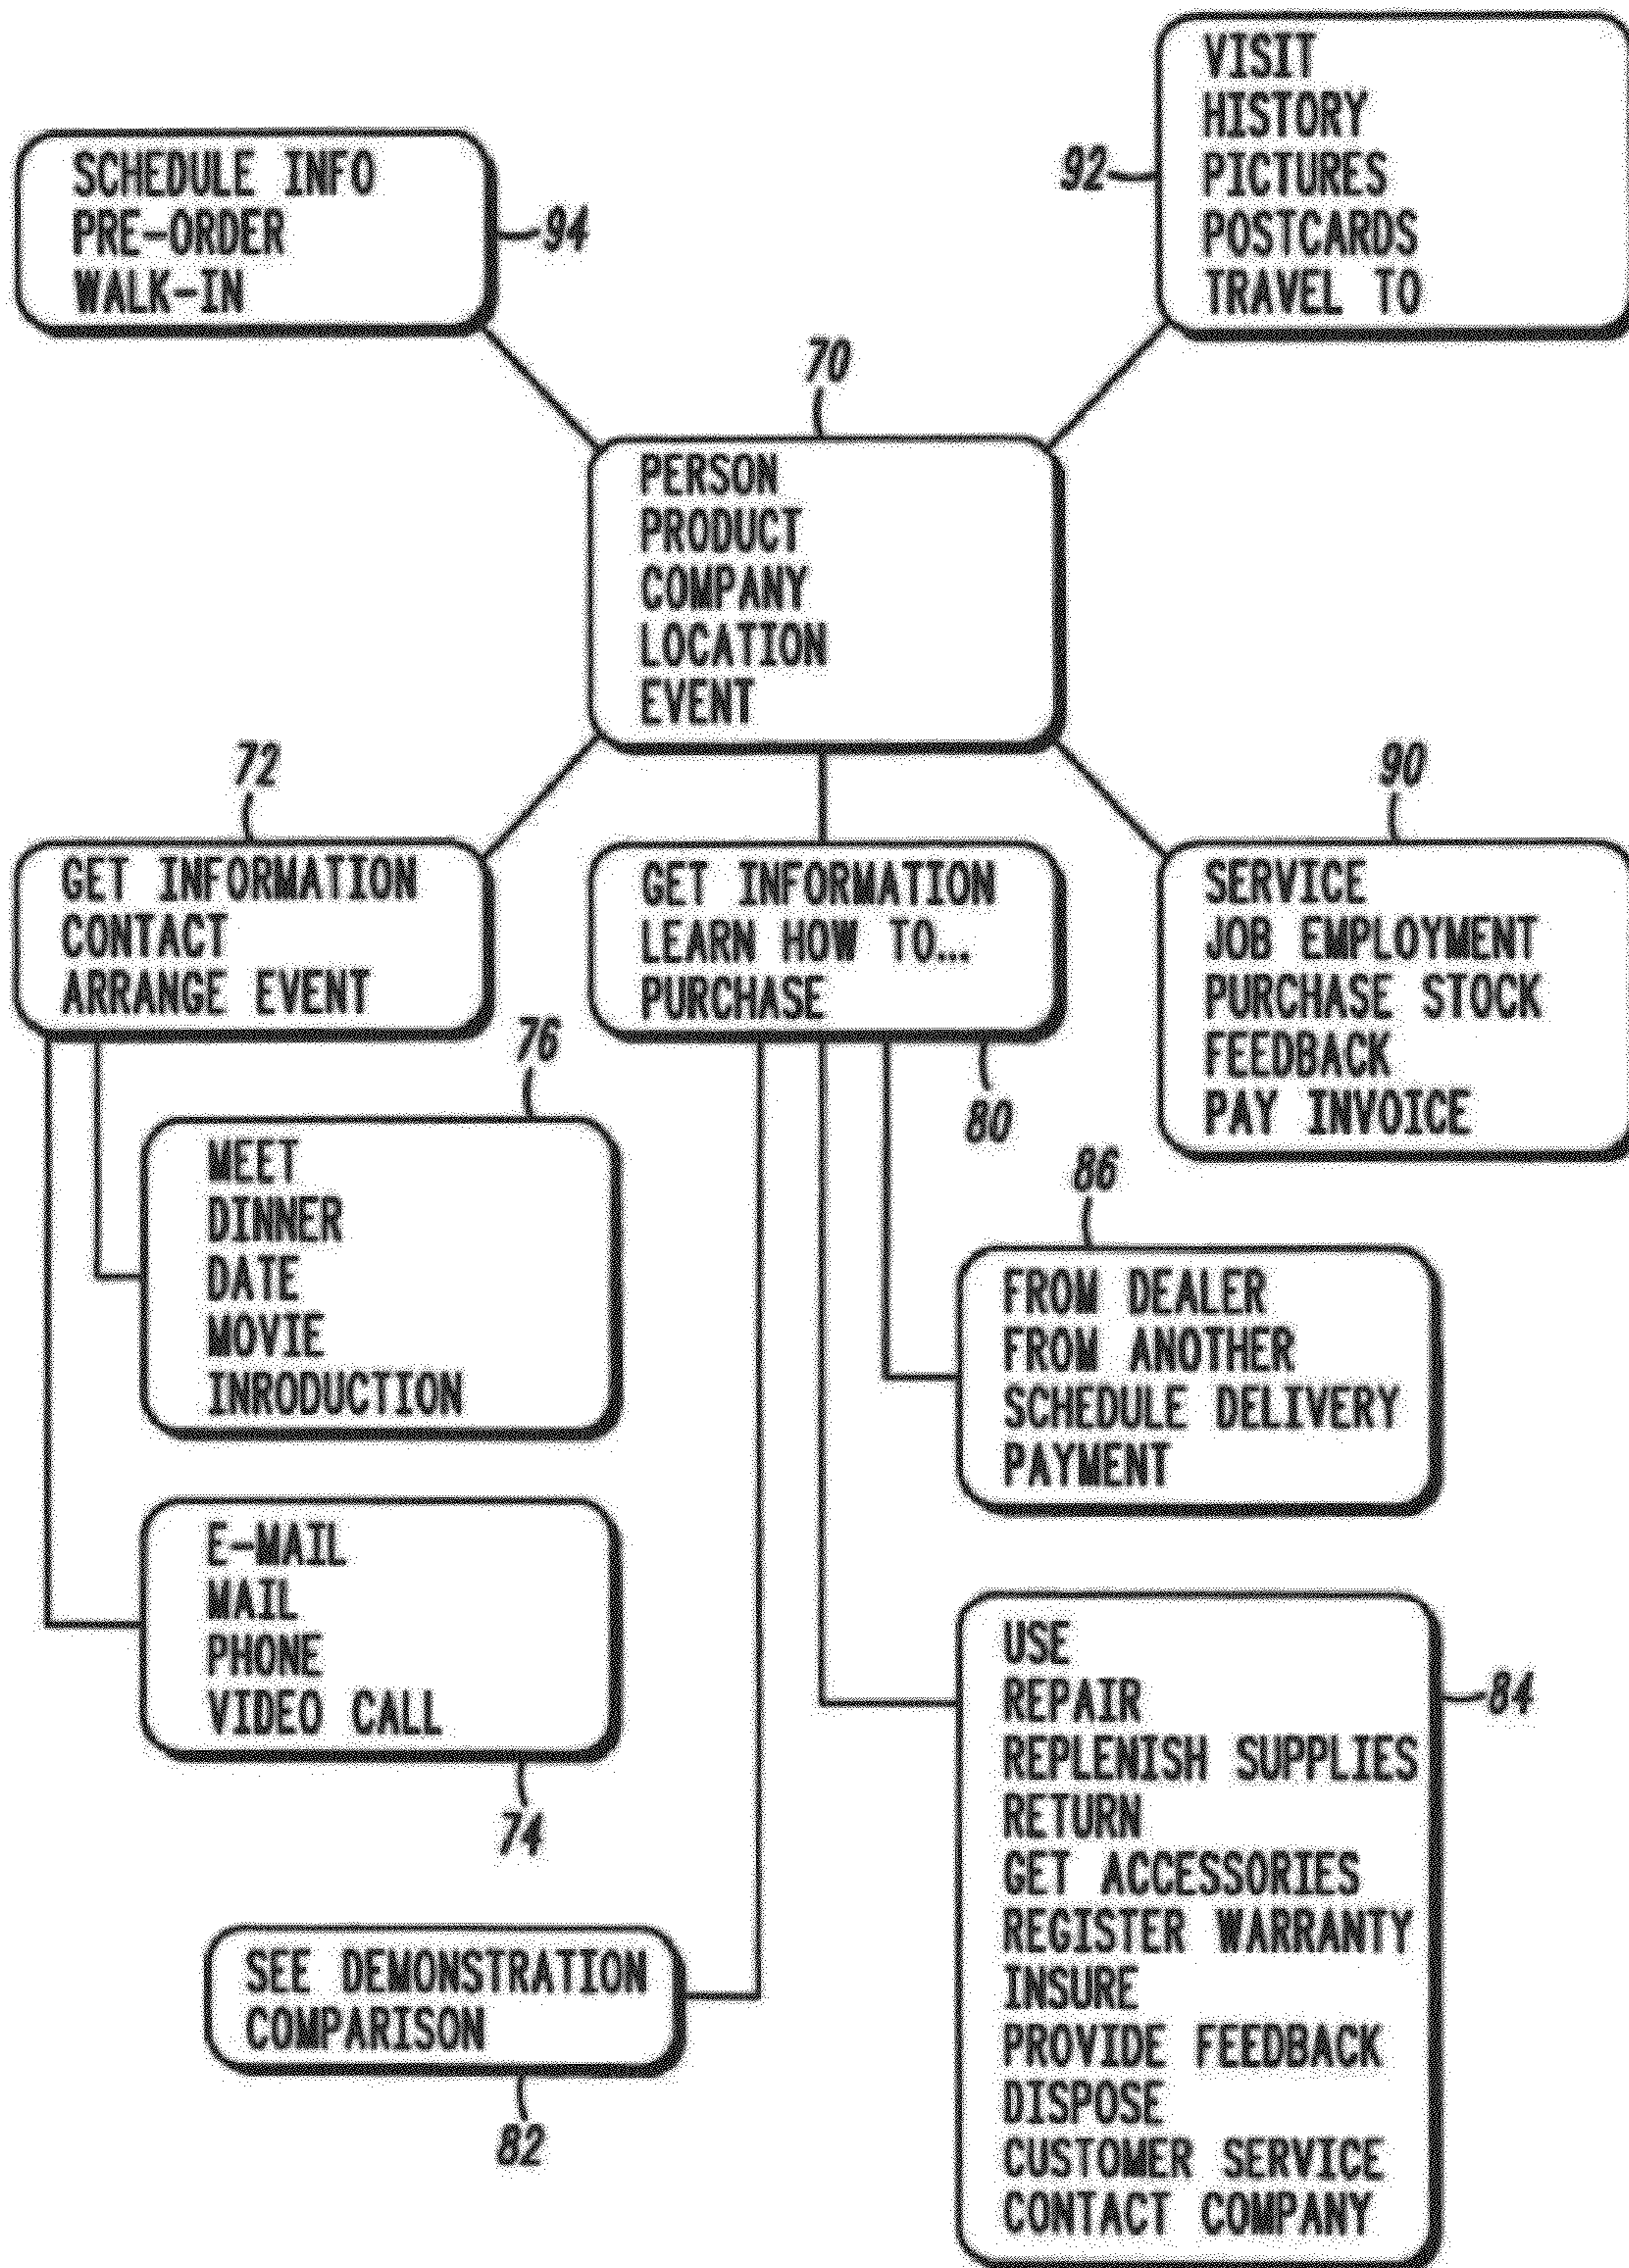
VISIT
HISTORY
PICTURES
POSTCARDS
TRAVEL TO

92

SCHEDULE INFO
PRE-ORDER
WALK-IN

94

70

PERSON
PRODUCT
COMPANY
LOCATION
EVENT

72

GET INFORMATION
CONTACT
ARRANGE EVENT

GET INFORMATION
LEARN HOW TO...
PURCHASE

90

SERVICE
JOB EMPLOYMENT
PURCHASE STOCK
FEEDBACK
PAY INVOICE

76

80

MEET
DINNER
DATE
MOVIE
INRODUCTION

86

FROM DEALER
FROM ANOTHER
SCHEDULE DELIVERY
PAYMENT

E-MAIL
MAIL
PHONE
VIDEO CALL

74

USE
REPAIR
REPLENISH SUPPLIES
RETURN
GET ACCESSORIES
REGISTER WARRANTY
INSURE
PROVIDE FEEDBACK
DISPOSE
CUSTOMER SERVICE
CONTACT COMPANY

84

SEE DEMONSTRATION
COMPARISON

82